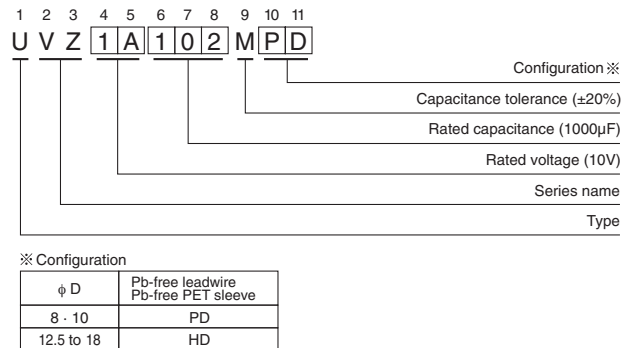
1 2 3 4 5 6 7 8 9 10 11

U V Z 1 A 1 0 2 M P D

Configuration ※

Capacitance tolerance (±20%)

Rated capacitance (1000µF)

Rated voltage (10V)

Series name

Type

※ Configuration

| ϕ D | Pb-free leadwire Pb-free PET sleeve |
|---|---|
| 8 · 10 | PD |
| 12.5 to 18 | HD |